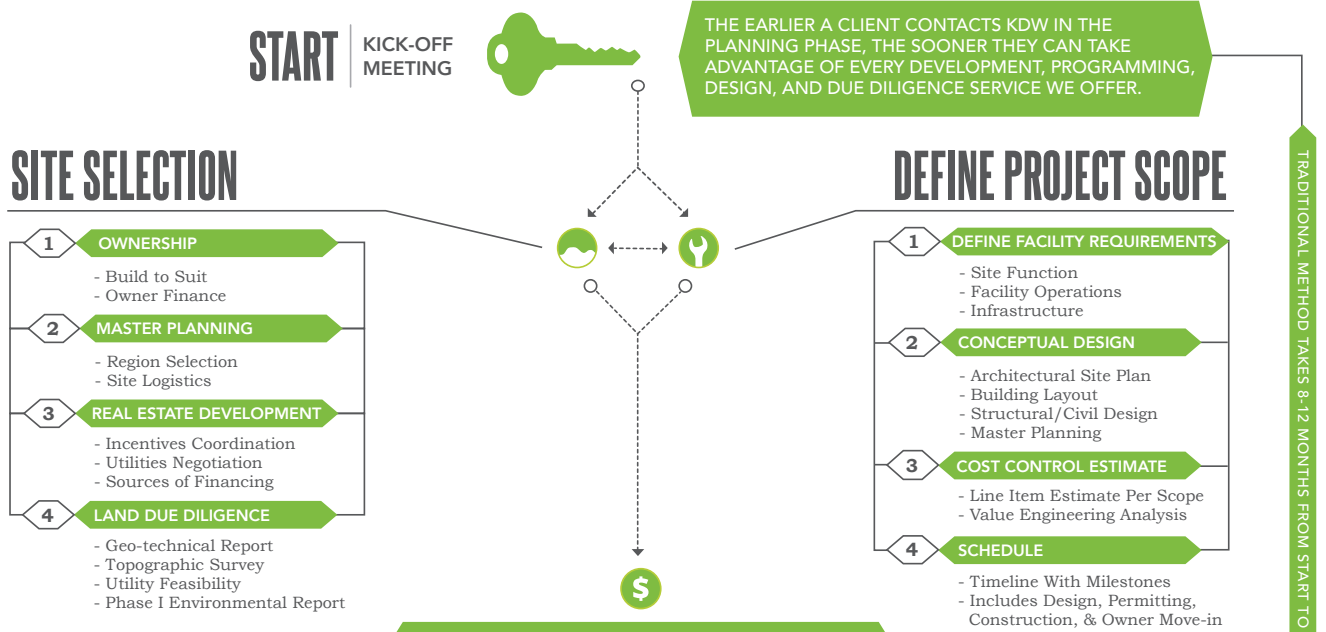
START | KICK-OFF MEETING

THE EARLIER A CLIENT CONTACTS KDW IN THE PLANNING PHASE, THE SOONER THEY CAN TAKE ADVANTAGE OF EVERY DEVELOPMENT, PROGRAMMING, DESIGN, AND DUE DILIGENCE SERVICE WE OFFER.

SITE SELECTION

1 OWNERSHIP
- Build to Suit
- Owner Finance

2 MASTER PLANNING
- Region Selection
- Site Logistics

3 REAL ESTATE DEVELOPMENT
- Incentives Coordination
- Utilities Negotiation
- Sources of Financing

4 LAND DUE DILIGENCE
- Geo-technical Report
- Topographic Survey
- Utility Feasibility
- Phase I Environmental Report

DEFINE PROJECT SCOPE

1 DEFINE FACILITY REQUIREMENTS
- Site Function
- Facility Operations
- Infrastructure

2 CONCEPTUAL DESIGN
- Architectural Site Plan
- Building Layout
- Structural/Civil Design
- Master Planning

3 COST CONTROL ESTIMATE
- Line Item Estimate Per Scope
- Value Engineering Analysis

4 SCHEDULE
- Timeline With Milestones
- Includes Design, Permitting, Construction, & Owner Move-in

TRADITIONAL METHOD TAKES 8-12 MONTHS FROM START TO